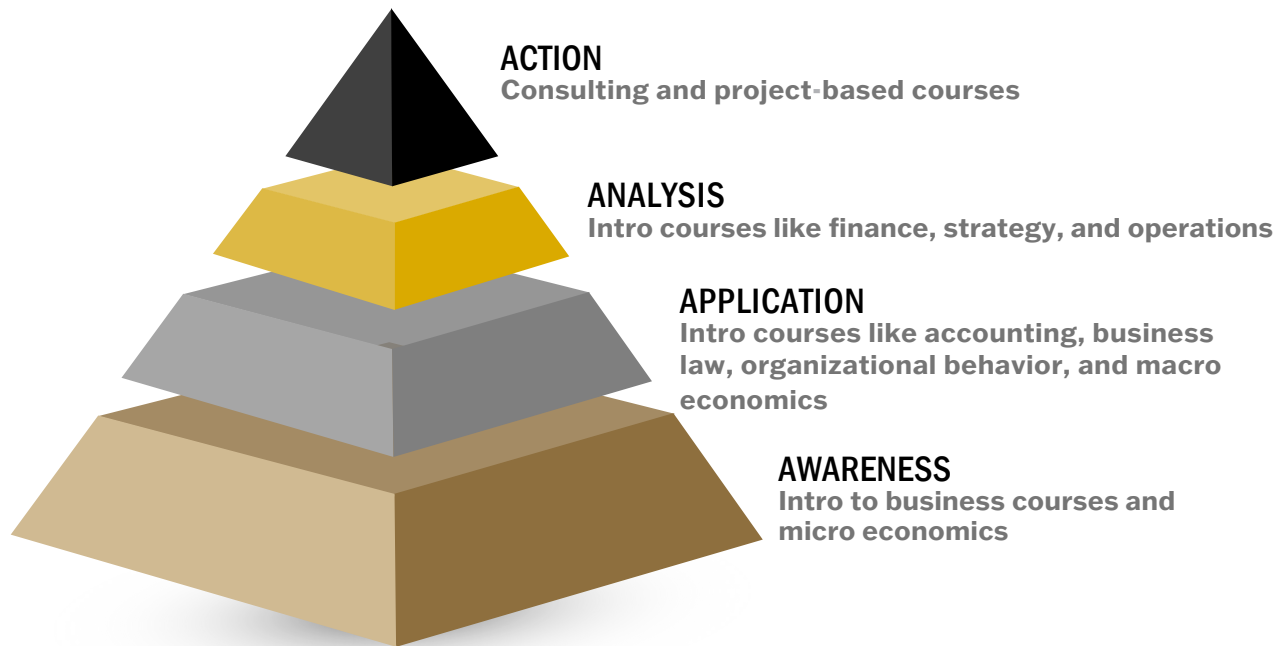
ACTION
Consulting and project-based courses

ANALYSIS
Intro courses like finance, strategy, and operations

APPLICATION
Intro courses like accounting, business law, organizational behavior, and macro economics

AWARENESS
Intro to business courses and micro economics